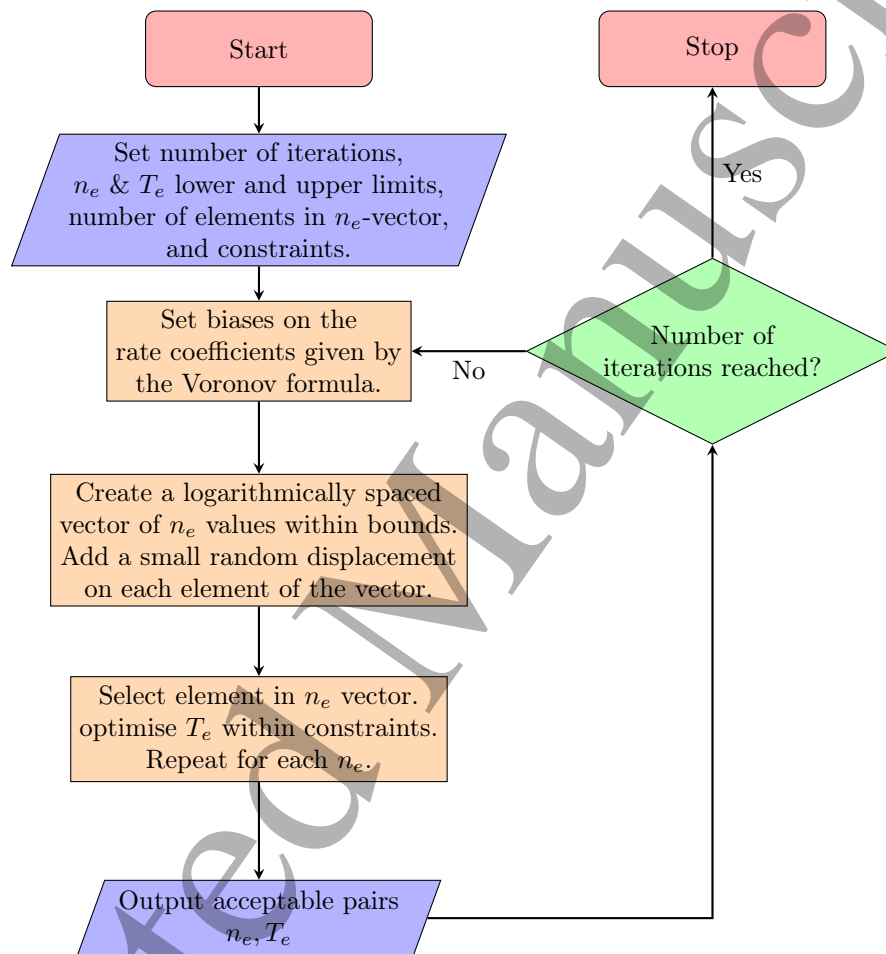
Start

Set number of iterations, $n_e$ & $T_e$ lower and upper limits, number of elements in $n_e$-vector, and constraints.

Set biases on the rate coefficients given by the Voronov formula.

Create a logarithmically spaced vector of $n_e$ values within bounds. Add a small random displacement on each element of the vector.

Select element in $n_e$ vector. optimise $T_e$ within constraints. Repeat for each $n_e$.

Output acceptable pairs $n_e, T_e$

Number of iterations reached?

No

Yes

Stop

ted Manusc